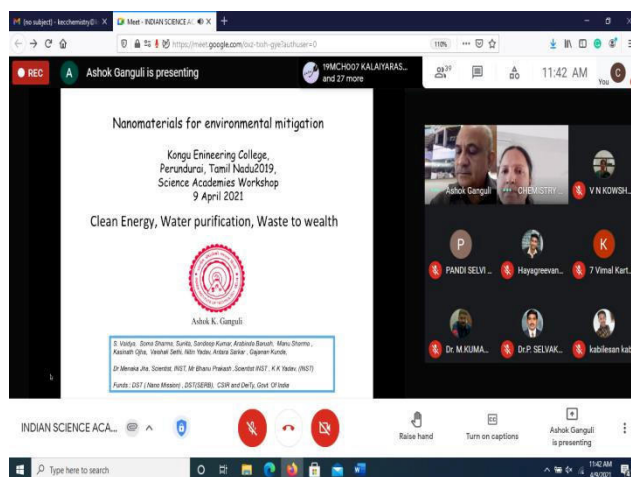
M (no subject) - kecchemistry@ ×
Meet - INDIAN SCIENCE AC ×
+

https://meet.google.com/exz-txsh-gye?authuser=0

110%

REC
A Ashok Ganguli is presenting
19MCH007 KALAIYARAS... and 27 more
29
11:42 AM
You

Nanomaterials for environmental mitigation

Kongu Enineering College, Perundurai, Tamil Nadu2019, Science Academies Workshop
9 April 2021

Clean Energy, Water purification, Waste to wealth

Ashok K. Ganguli

S. Vaidya, Soma Sharma, Sunita, Sandeep Kumar, Arabinda Baruah, Manu Sharma, Kasinath Ojha, Vaishali Sethi, Nitin Yadav, Antara Sarkar, Gajanan Kunde,

Dr Menaka Jha, Scientist, INST, Mr Bhanu Prakash, Scientist INST, K K Yadav, (INST)

Funds : DST ( Nano Mission) , DST(SERB), CSIR and DeiTy, Govt. Of India

Ashok Ganguli
CHEMISTRY ...
V N KOWSH...
PANDI SELVI ...
Hayagreevan...
7 Vimal Kart...
Dr. M.KUMA...
Dr.P. SELVAK...
kabilesan kal

INDIAN SCIENCE ACA...
Raise hand
Turn on captions
Ashok Ganguli is presenting

Type here to search
11:42 AM
4/9/2021